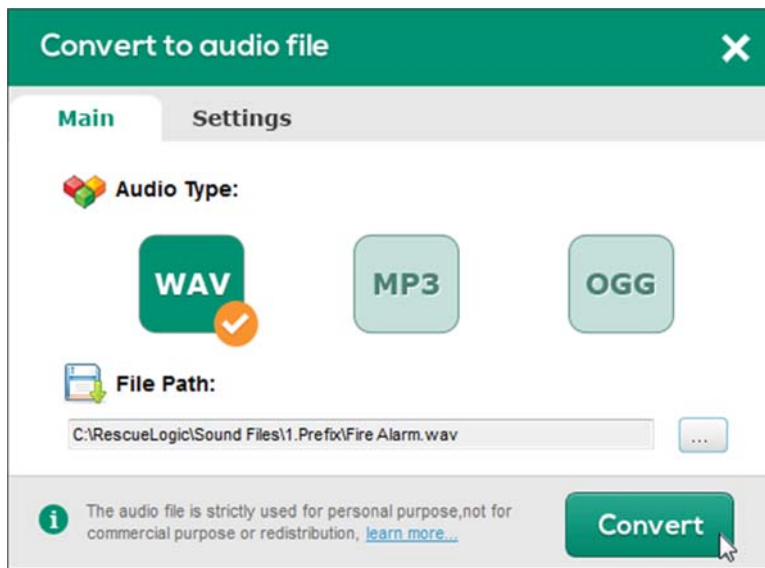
Convert to audio file

Main
Settings

Audio Type:

WAV
MP3
OGG

File Path:

C:\RescueLogic\Sound Files\1.Prefix\Fire Alarm.wav

...

The audio file is strictly used for personal purpose,not for commercial purpose or redistribution, learn more...

Convert